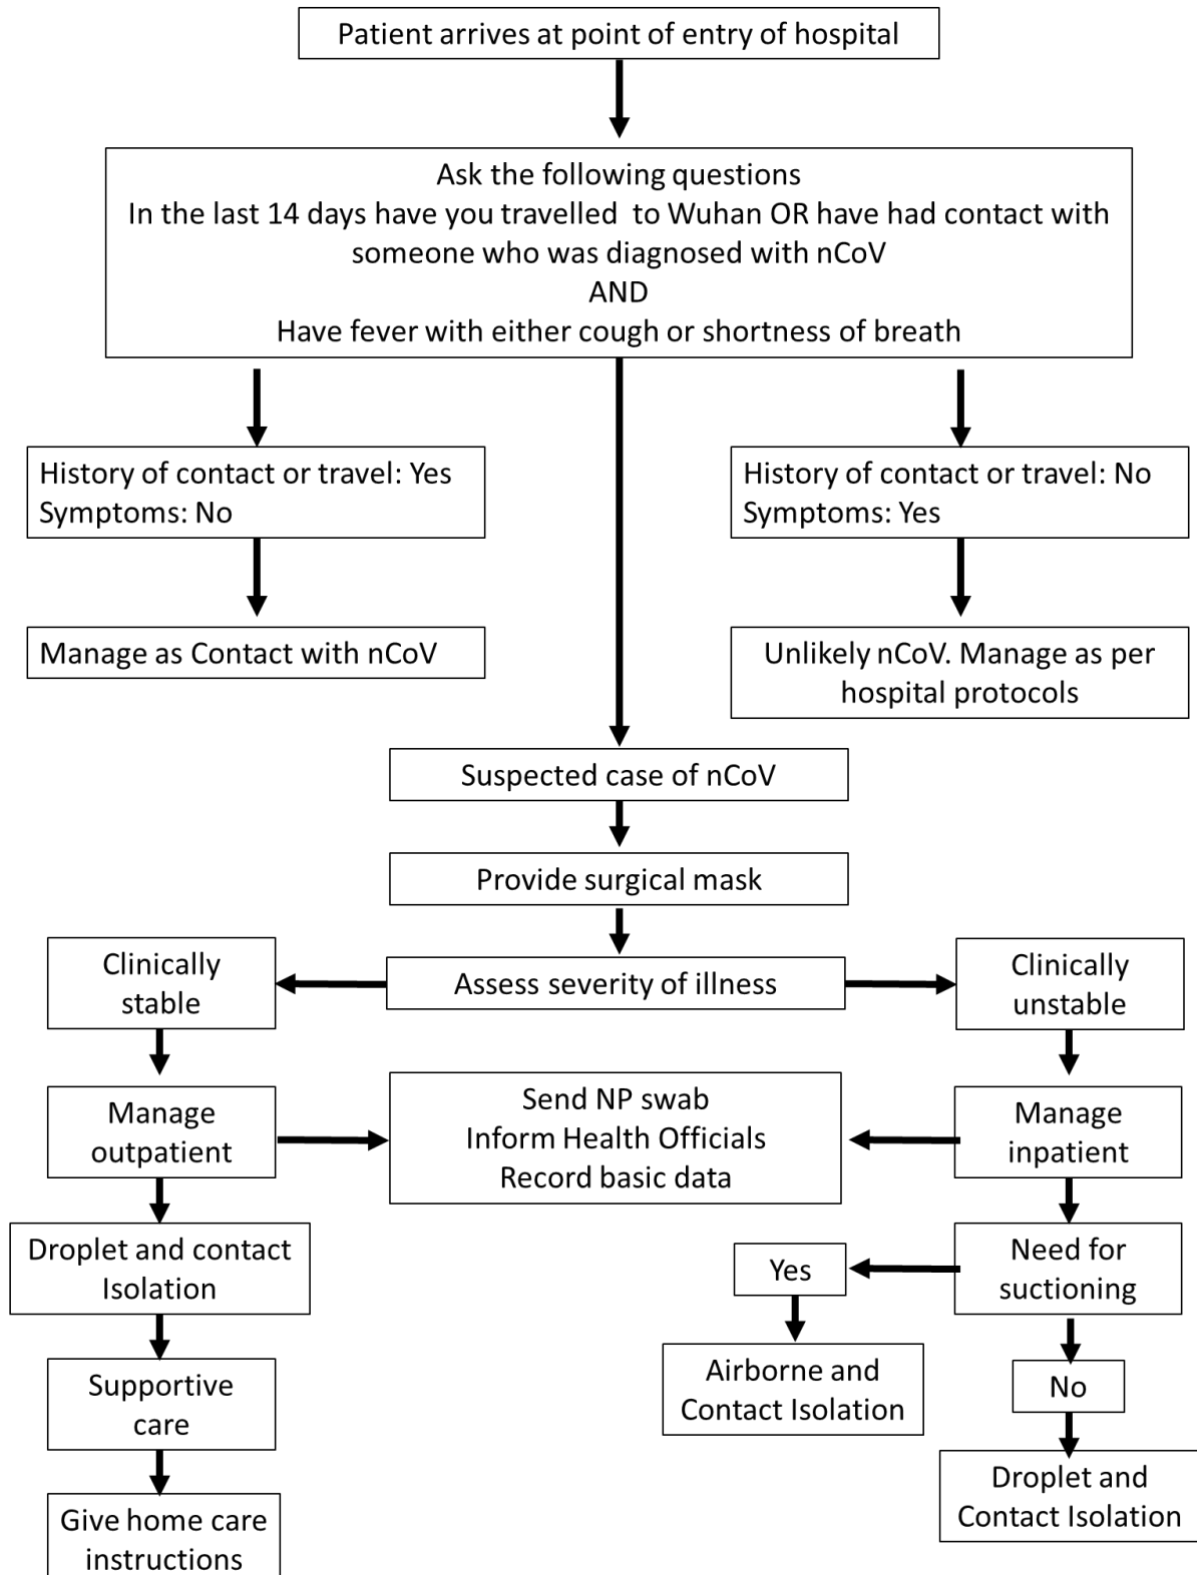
Patient arrives at point of entry of hospital

Ask the following questions
In the last 14 days have you travelled to Wuhan OR have had contact with someone who was diagnosed with nCoV
AND
Have fever with either cough or shortness of breath

History of contact or travel: Yes
Symptoms: No

Manage as Contact with nCoV

History of contact or travel: No
Symptoms: Yes

Unlikely nCoV. Manage as per hospital protocols

Suspected case of nCoV

Provide surgical mask

Assess severity of illness

Clinically stable

Clinically unstable

Manage outpatient

Send NP swab
Inform Health Officials
Record basic data

Manage inpatient

Droplet and contact Isolation

Need for suctioning

Yes

Airborne and Contact Isolation

No

Droplet and Contact Isolation

Supportive care

Give home care instructions